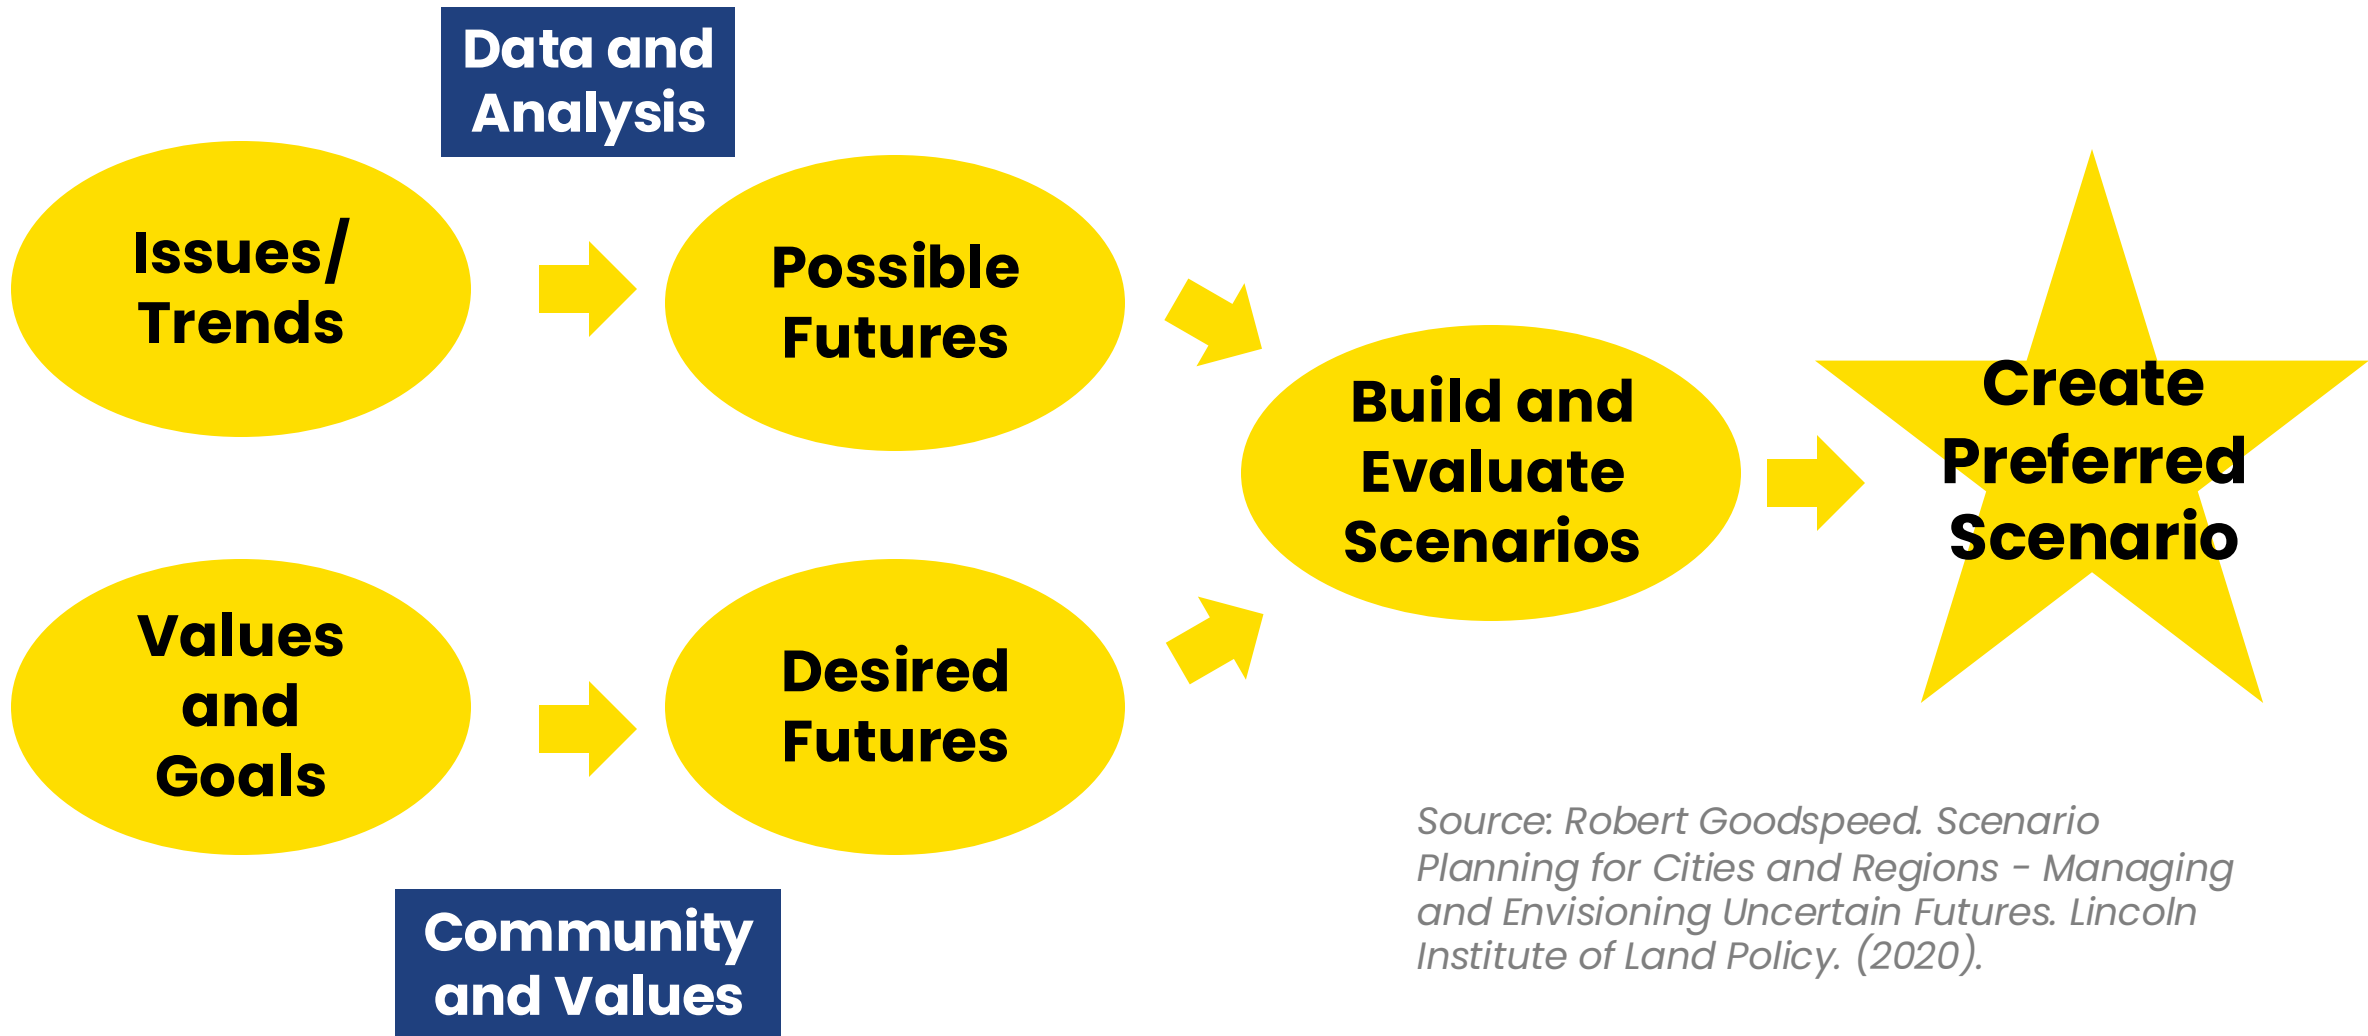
Data and Analysis

Issues/ Trends

Possible Futures

Values and Goals

Desired Futures

Community and Values

Build and Evaluate Scenarios

Create Preferred Scenario

Source: Robert Goodspeed. Scenario Planning for Cities and Regions - Managing and Envisioning Uncertain Futures. Lincoln Institute of Land Policy. (2020).